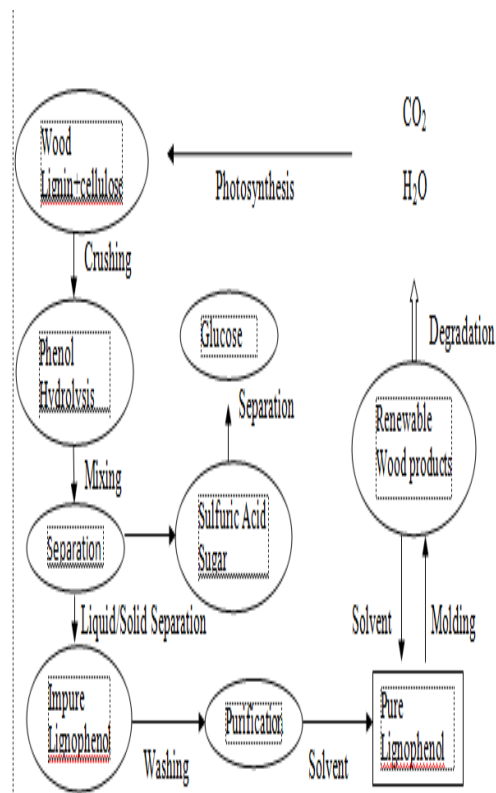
$CO_2$

$H_2O$

Wood Lignin+cellulose

Photosynthesis

Crushing

Phenol Hydrolysis

Glucose

Degradation

Separation

Renewable Wood products

Mixing

Separation

Sulfuric Acid Sugar

Liquid/Solid Separation

Solvent

Molding

Impure Lignophenol

Purification

Pure Lignophenol

Washing

Solvent